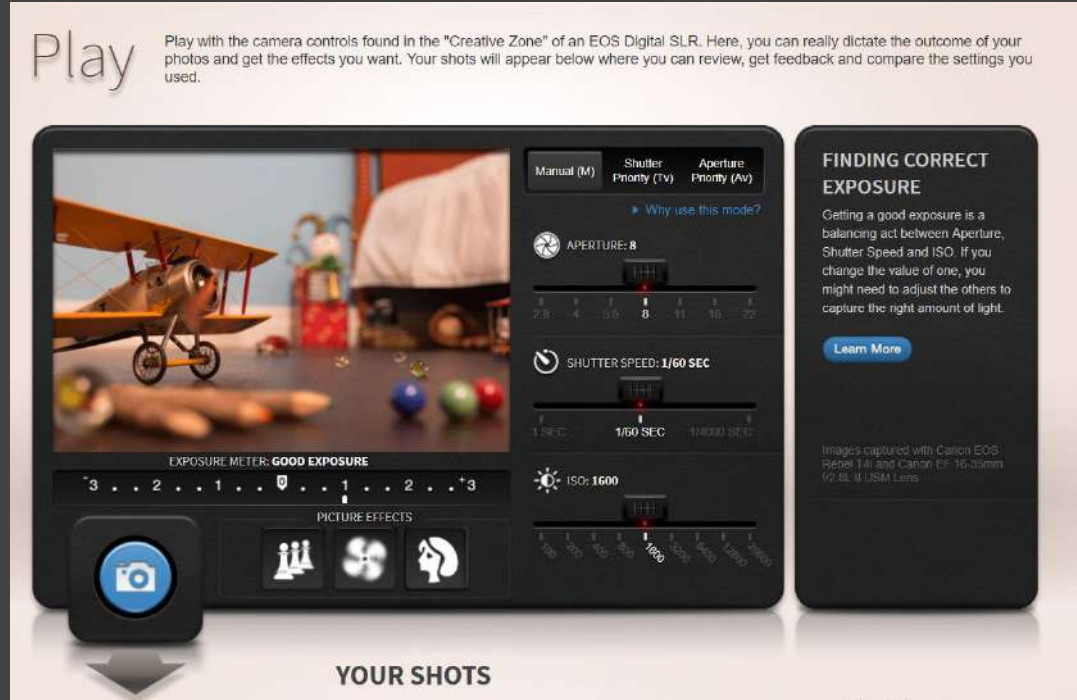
Play

Play with the camera controls found in the "Creative Zone" of an EOS Digital SLR. Here, you can really dictate the outcome of your photos and get the effects you want. Your shots will appear below where you can review, get feedback and compare the settings you used.

Manual (M)
Shutter Priority (Tv)
Aperture Priority (Av)

▸ Why use this mode?

APERTURE: 8

2.8 4 5.6 8 11 16 22

SHUTTER SPEED: 1/60 SEC

1 SEC 1/60 SEC 1/4000 SEC

ISO: 1600

100 200 400 800 1600 3200 6400 12800 25600

EXPOSURE METER: GOOD EXPOSURE

-3 . . 2 . . 1 . . 0 . . 1 . . 2 . . +3

PICTURE EFFECTS

FINDING CORRECT EXPOSURE

Getting a good exposure is a balancing act between Aperture, Shutter Speed and ISO. If you change the value of one, you might need to adjust the others to capture the right amount of light.

Learn More

Images captured with Canon EOS Rebel T4i and Canon EF 16-35mm f/2.8L II USM Lens

YOUR SHOTS